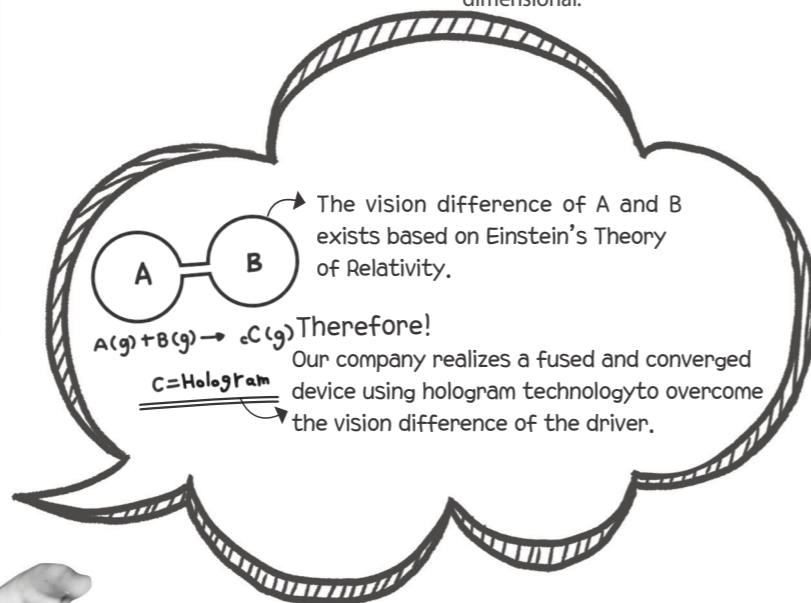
dimensional.

A

B

The vision difference of A and B exists based on Einstein's Theory of Relativity.

$A(g)+B(g) \rightarrow {}_{c}C(g)$ Therefore!

C=Hologram

Our company realizes a fused and converged device using hologram technologyto overcome the vision difference of the driver.